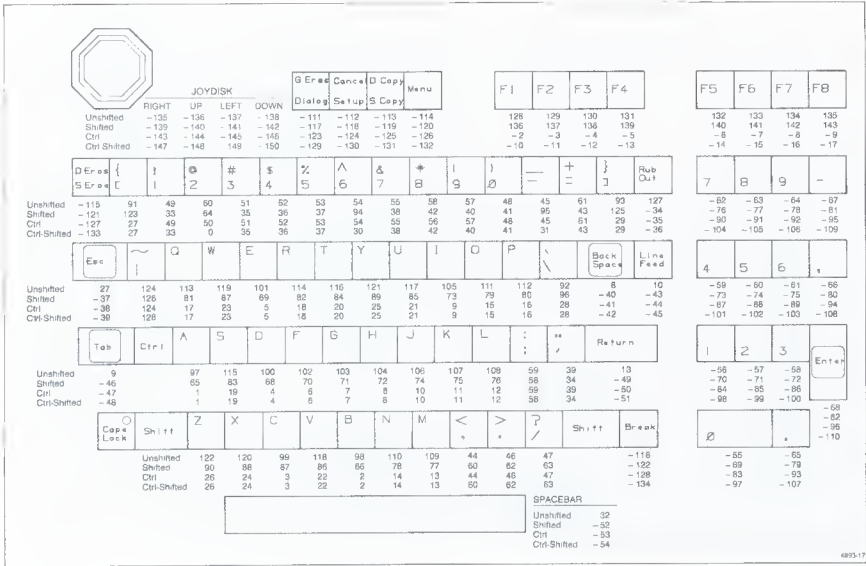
JOYDISK

| | RIGHT | UP | LEFT | DOWN |
|---|---|---|---|---|
| Unshifted | -135 | -136 | -137 | -138 |
| Shifted | -139 | -140 | -141 | -142 |
| Ctrl | -143 | -144 | -145 | -146 |
| Ctrl-Shifted | -147 | -148 | -149 | -150 |

G Eras Dialog | Cancel Setup | D Copy S Copy | Menu
-111 -112 -113 -114
-117 -118 -119 -120
-123 -124 -125 -126
-129 -130 -131 -132

F1 F2 F3 F4
128 129 130 131
136 137 138 139
-2 -3 -4 -5
-10 -11 -12 -13

F5 F6 F7 F8
132 133 134 135
140 141 142 143
-6 -7 -8 -9
-14 -15 -16 -17

D Eras S Eras | [ { | ! 1 | @ 2 | # 3 | $ 4 | % 5 | ^ 6 | & 7 | * 8 | ( 9 | ) Ø | — | + = | } ] | Rub Out

| | | | | | | | | | | | | | | |
|---|---|---|---|---|---|---|---|---|---|---|---|---|---|---|
| Unshifted | -115 | 91 | 49 | 50 | 51 | 52 | 53 | 54 | 55 | 56 | 57 | 48 | 45 | 61 | 93 | 127 |
| Shifted | -121 | 123 | 33 | 64 | 35 | 36 | 37 | 94 | 38 | 42 | 40 | 41 | 95 | 43 | 125 | -34 |
| Ctrl | -127 | 27 | 49 | 50 | 51 | 52 | 53 | 54 | 55 | 56 | 57 | 48 | 45 | 61 | 29 | -35 |
| Ctrl-Shifted | -133 | 27 | 33 | 0 | 35 | 36 | 37 | 30 | 38 | 42 | 40 | 41 | 31 | 43 | 29 | -36 |

7 8 9 —
-62 -63 -64 -67
-76 -77 -78 -81
-90 -91 -92 -95
-104 -105 -106 -109

Esc | ~ | Q | W | E | R | T | Y | U | I | O | P | \ | Back Space | Line Feed

| | | | | | | | | | | | | | | |
|---|---|---|---|---|---|---|---|---|---|---|---|---|---|---|
| Unshifted | 27 | 124 | 113 | 119 | 101 | 114 | 116 | 121 | 117 | 105 | 111 | 112 | 92 | 8 | 10 |
| Shifted | -37 | 126 | 81 | 87 | 69 | 82 | 84 | 89 | 85 | 73 | 79 | 80 | 96 | -40 | -43 |
| Ctrl | -38 | 124 | 17 | 23 | 5 | 18 | 20 | 25 | 21 | 9 | 15 | 16 | 28 | -41 | -44 |
| Ctrl-Shifted | -39 | 126 | 17 | 23 | 5 | 18 | 20 | 25 | 21 | 9 | 15 | 16 | 28 | -42 | -45 |

4 5 6 ,
-59 -60 -61 -66
-73 -74 -75 -80
-87 -88 -89 -94
-101 -102 -103 -108

Tab | Ctrl | A | S | D | F | G | H | J | K | L | : ; | " ' | Return

| | | | | | | | | | | | | |
|---|---|---|---|---|---|---|---|---|---|---|---|---|
| Unshifted | 9 | 97 | 115 | 100 | 102 | 103 | 104 | 106 | 107 | 108 | 59 | 39 | 13 |
| Shifted | -46 | 65 | 83 | 68 | 70 | 71 | 72 | 74 | 75 | 76 | 58 | 34 | -49 |
| Ctrl | -47 | 1 | 19 | 4 | 6 | 7 | 8 | 10 | 11 | 12 | 59 | 39 | -50 |
| Ctrl-Shifted | -48 | 1 | 19 | 4 | 6 | 7 | 8 | 10 | 11 | 12 | 58 | 34 | -51 |

1 2 3 Enter
-56 -57 -58
-70 -71 -72
-84 -85 -86
-98 -99 -100
-68
-82
-96
-110

Caps Lock | Shift | Z | X | C | V | B | N | M | < , | > . | ? / | Shift | Break

| | | | | | | | | | | | | |
|---|---|---|---|---|---|---|---|---|---|---|---|---|
| Unshifted | 122 | 120 | 99 | 118 | 98 | 110 | 109 | 44 | 46 | 47 | -118 |
| Shifted | 90 | 88 | 87 | 86 | 66 | 78 | 77 | 60 | 62 | 63 | -122 |
| Ctrl | 26 | 24 | 3 | 22 | 2 | 14 | 13 | 44 | 46 | 47 | -128 |
| Ctrl-Shifted | 26 | 24 | 3 | 22 | 2 | 14 | 13 | 60 | 62 | 63 | -134 |

Ø .
-55 -65
-69 -79
-83 -93
-97 -107

SPACEBAR
Unshifted 32
Shifted -52
Ctrl -53
Ctrl-Shifted -54

4893-17